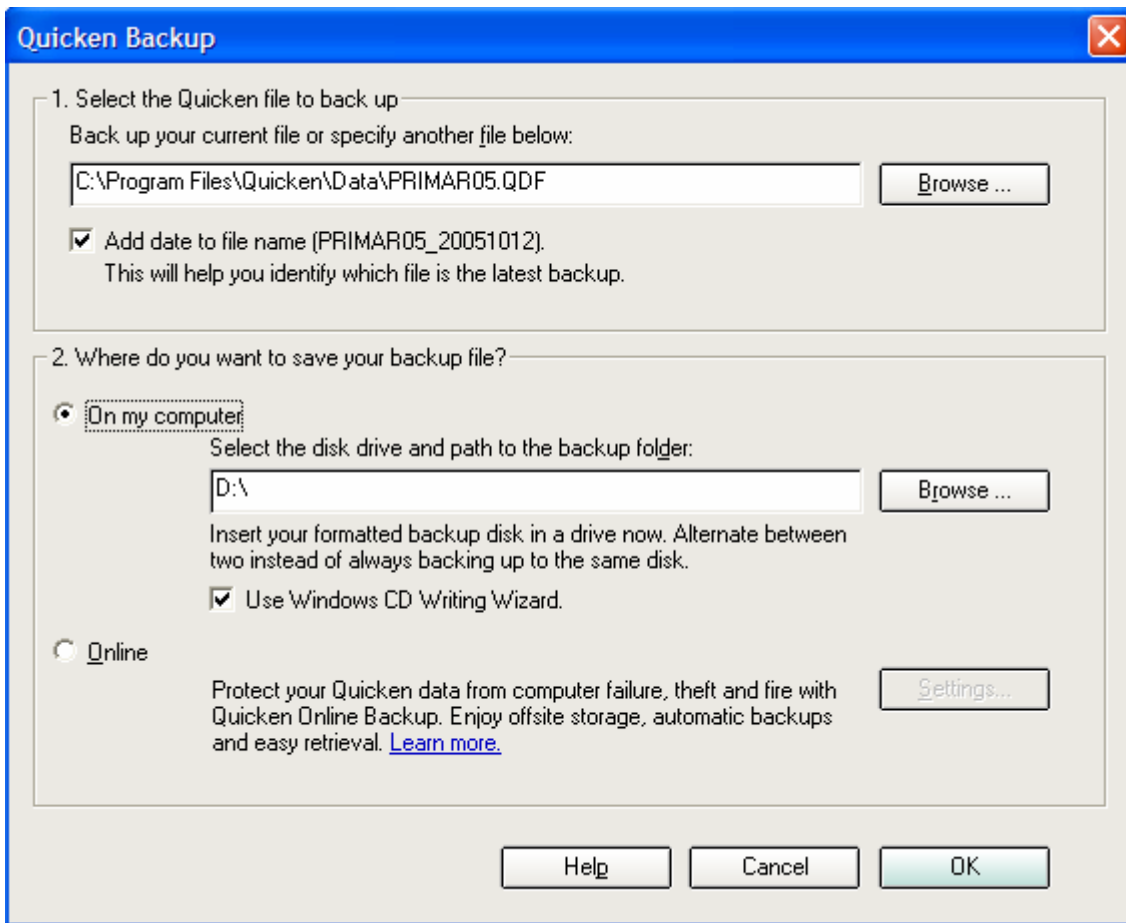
Quicken Backup

1. Select the Quicken file to back up

Back up your current file or specify another file below:

C:\Program Files\Quicken\Data\PRIMAR05.QDF

Browse ...

Add date to file name (PRIMAR05_20051012). This will help you identify which file is the latest backup.

2. Where do you want to save your backup file?

On my computer

Select the disk drive and path to the backup folder:

D:\

Browse ...

Insert your formatted backup disk in a drive now. Alternate between two instead of always backing up to the same disk.

Use Windows CD Writing Wizard.

Online

Protect your Quicken data from computer failure, theft and fire with Quicken Online Backup. Enjoy offsite storage, automatic backups and easy retrieval. Learn more.

Settings...

Help

Cancel

OK